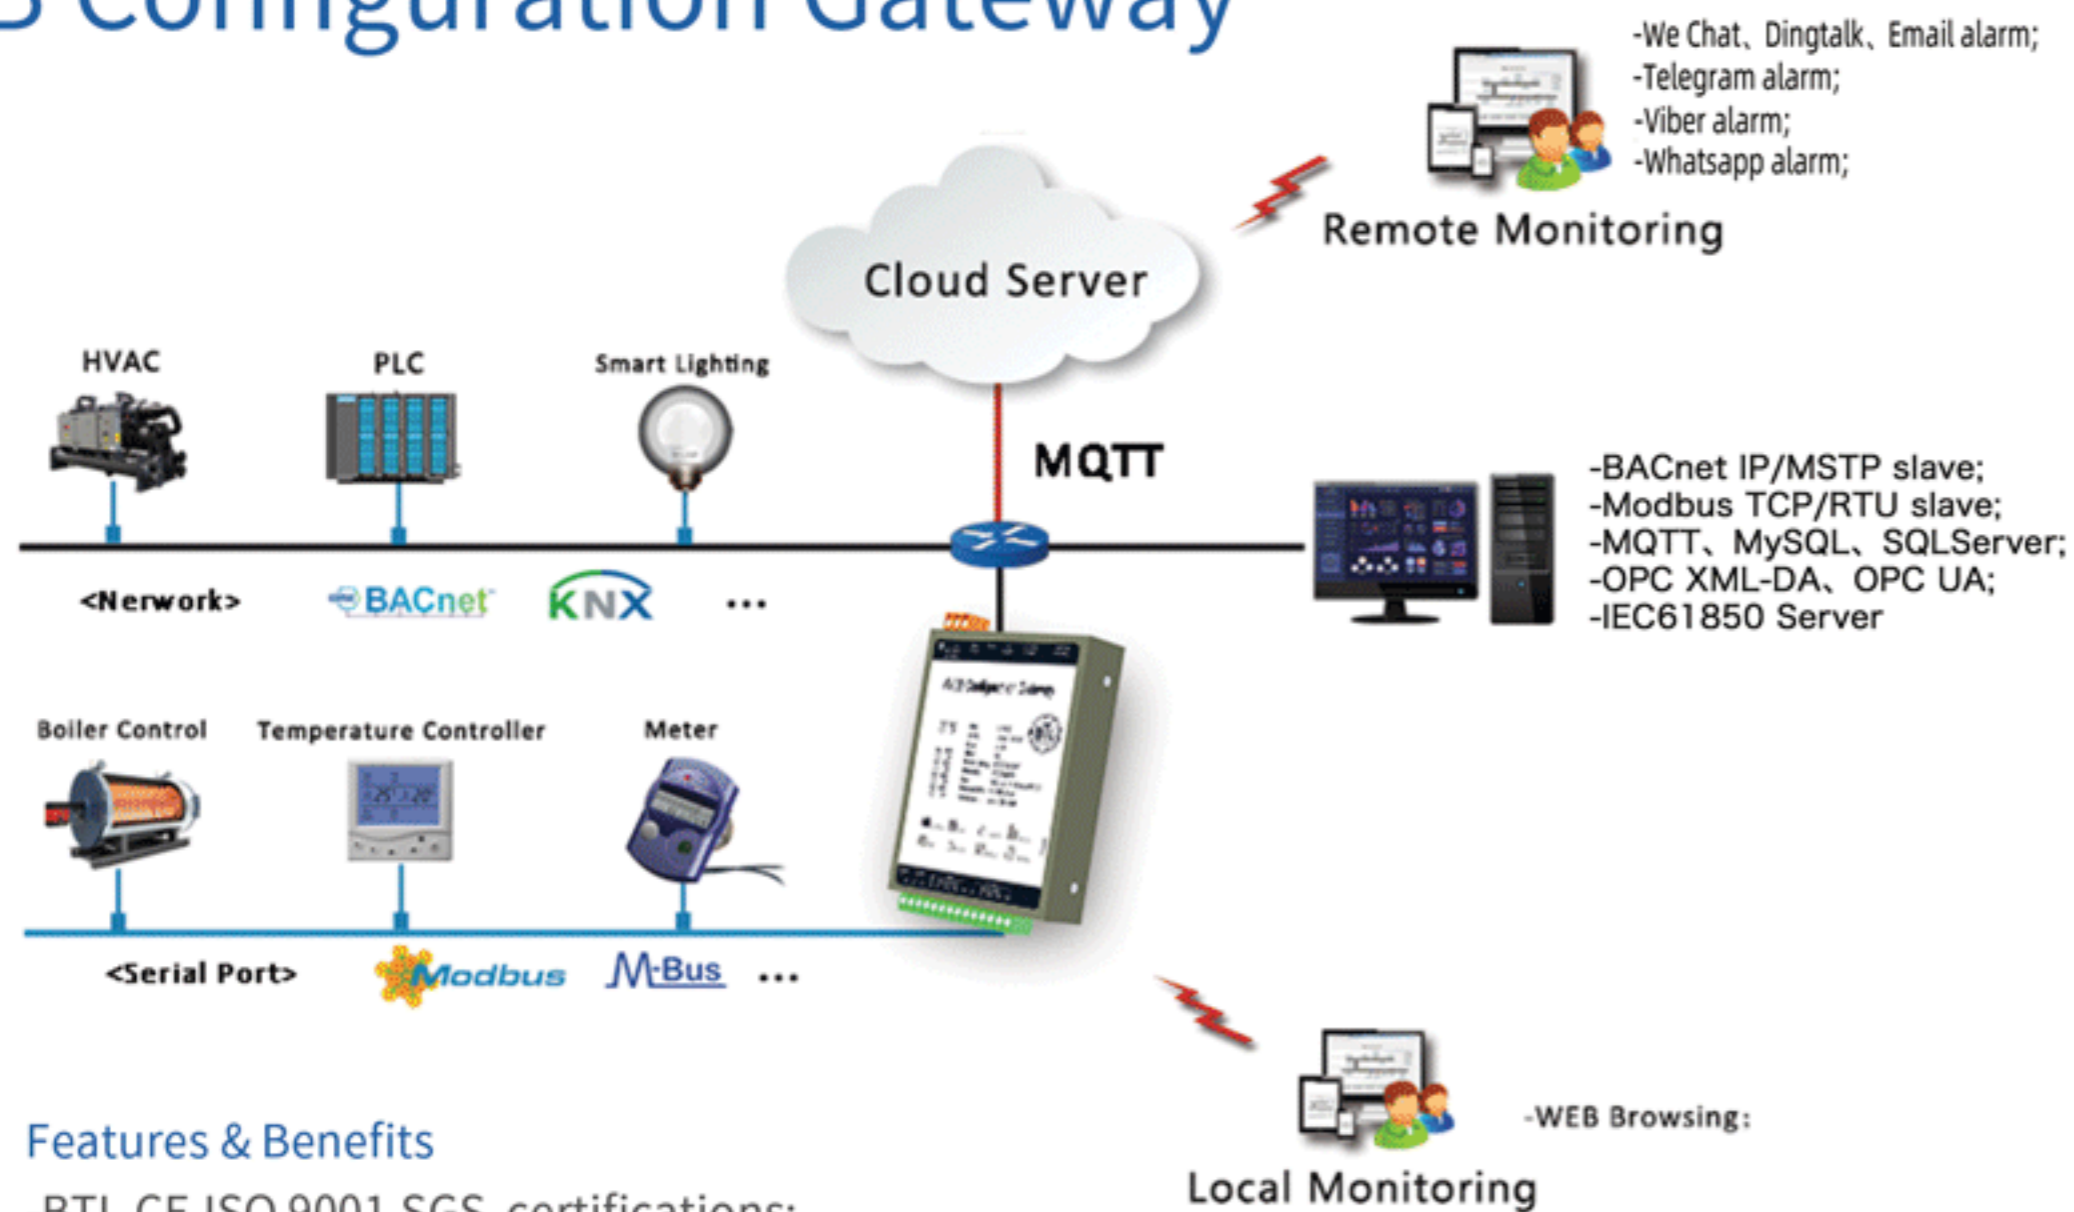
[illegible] Configuration Gateway

-We Chat、Dingtalk、Email alarm;
-Telegram alarm;
-Viber alarm;
-Whatsapp alarm;

Remote Monitoring

Cloud Server

HVAC

PLC

Smart Lighting

MQTT

-BACnet IP/MSTP slave;
-Modbus TCP/RTU slave;
-MQTT、MySQL、SQLServer;
-OPC XML-DA、OPC UA;
-IEC61850 Server

<Nerwork>

BACnet

KNX

...

Boiler Control

Temperature Controller

Meter

<Serial Port>

Modbus

M-Bus

...

-WEB Browsing;

Local Monitoring

Features & Benefits

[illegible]